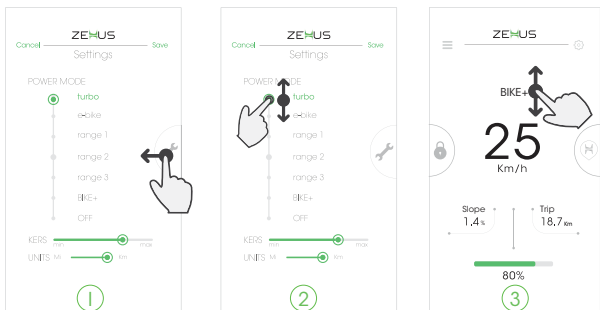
ZEHUS
Cancel Settings Save
POWER MODE
turbo
e-bike
range 1
range 2
range 3
BIKE+
OFF
KERS min max
UNITS MI Km
1

ZEHUS
Cancel Settings Save
POWER MODE
turbo
e-bike
range 1
range 2
range 3
BIKE+
OFF
KERS min max
UNITS MI Km
2

ZEHUS
BIKE+
25
Km/h
Slope 1.4%
Trip 18.7Km
80%
3